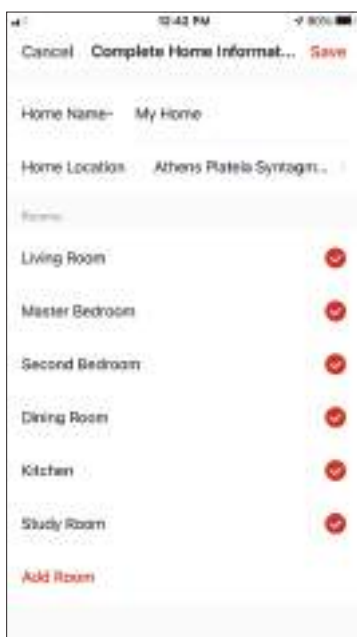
12:42 PM

Cancel Complete Home Informat... Save

Home Name- My Home

Home Location Athens Plateia Syntagm...

Rooms

Living Room

Master Bedroom

Second Bedroom

Dining Room

Kitchen

Study Room

Add Room